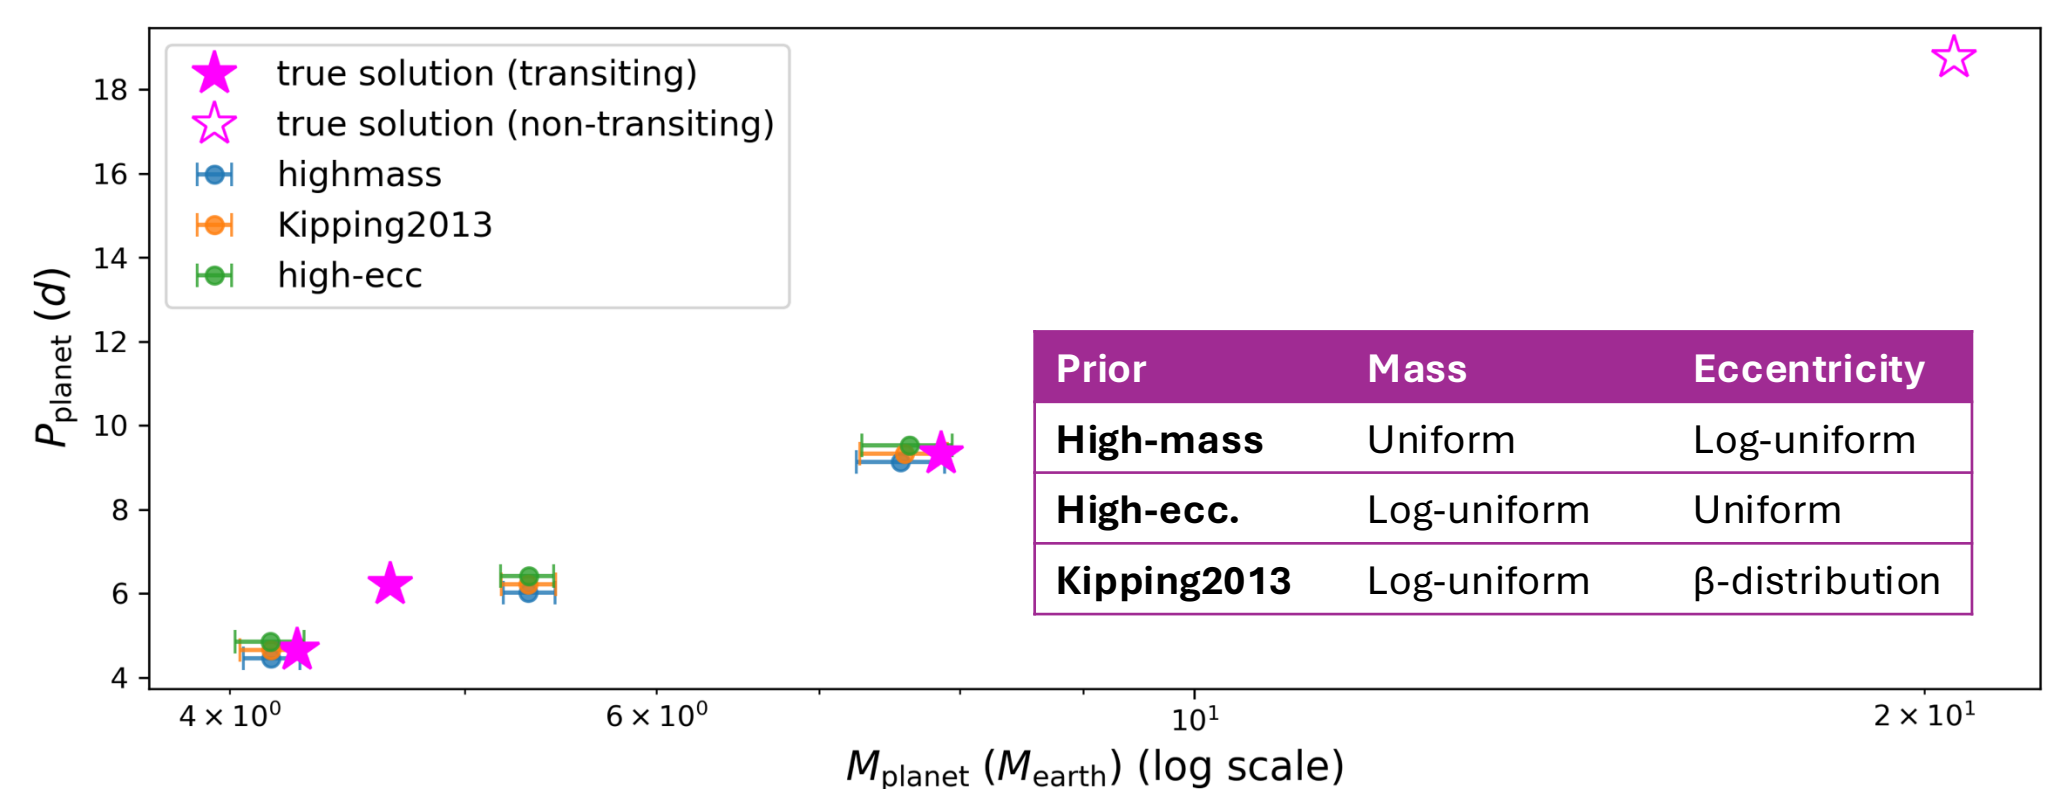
true solution (transiting)
true solution (non-transiting)
highmass
Kipping2013
high-ecc

| Prior | Mass | Eccentricity |
|---|---|---|
| High-mass | Uniform | Log-uniform |
| High-ecc. | Log-uniform | Uniform |
| Kipping2013 | Log-uniform | β-distribution |

18
16
14
12
10
8
6
4

$P_{\mathrm{planet}}$ $(d)$

$4\times10^0$
$6\times10^0$
$10^1$
$2\times10^1$

$M_{\mathrm{planet}}$ $(M_{\mathrm{earth}})$ (log scale)